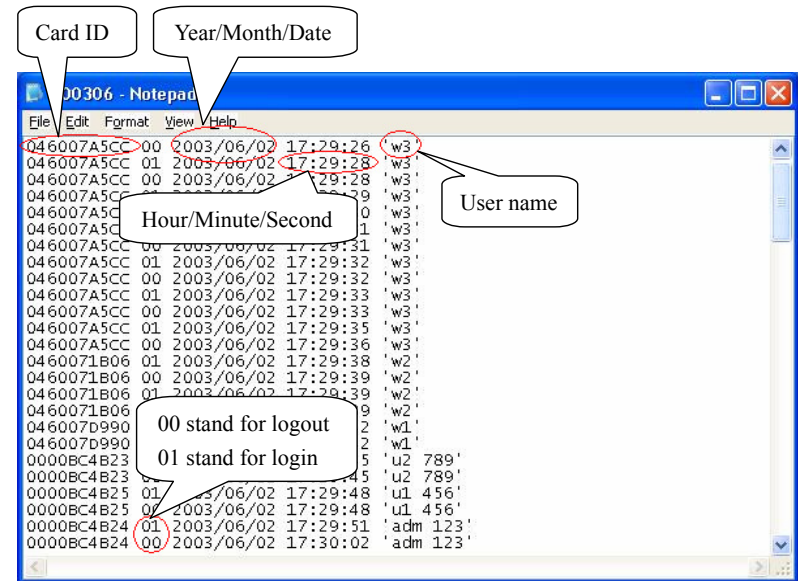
Card ID

Year/Month/Date

00306 - Notepad

File Edit Format View Help

046007A5CC 00 2003/06/02 17:29:26 'w3'
046007A5CC 01 2003/06/02 17:29:28 'w3'
046007A5CC 00 2003/06/02 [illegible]:29:28 'w3'
046007A5C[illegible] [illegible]9 'w3'
046007A5C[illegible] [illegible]0 'w3'
046007A5C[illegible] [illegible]1 'w3'
046007A5CC 00 2003/06/02 17:29:31 'w3'
046007A5CC 01 2003/06/02 17:29:32 'w3'
046007A5CC 00 2003/06/02 17:29:32 'w3'
046007A5CC 01 2003/06/02 17:29:33 'w3'
046007A5CC 00 2003/06/02 17:29:33 'w3'
046007A5CC 01 2003/06/02 17:29:35 'w3'
046007A5CC 00 2003/06/02 17:29:36 'w3'
0460071B06 01 2003/06/02 17:29:38 'w2'
0460071B06 00 2003/06/02 17:29:39 'w2'
0460071B06 01 2003/06/02 17:29:39 'w2'
0460071B06 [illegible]9 'w2'
046007D990 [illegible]2 'w1'
046007D990 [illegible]2 'w1'
0000BC4B23 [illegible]5 'u2 789'
0000BC4B23 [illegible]:45 'u2 789'
0000BC4B25 01 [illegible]03/06/02 17:29:48 'u1 456'
0000BC4B25 00 2003/06/02 17:29:48 'u1 456'
0000BC4B24 01 2003/06/02 17:29:51 'adm 123'
0000BC4B24 00 2003/06/02 17:30:02 'adm 123'

Hour/Minute/Second

User name

00 stand for logout
01 stand for login